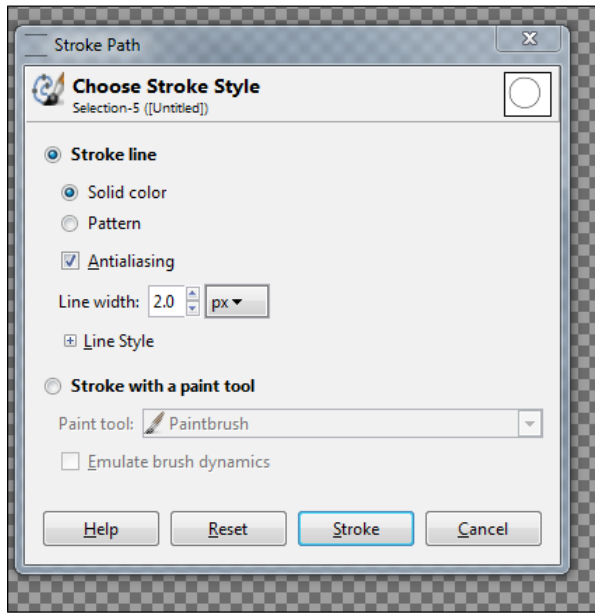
Stroke Path

Choose Stroke Style
Selection-5 ([Untitled])

Stroke line

Solid color

Pattern

Antialiasing

Line width: 2.0 px

Line Style

Stroke with a paint tool

Paint tool: Paintbrush

Emulate brush dynamics

Help Reset Stroke Cancel